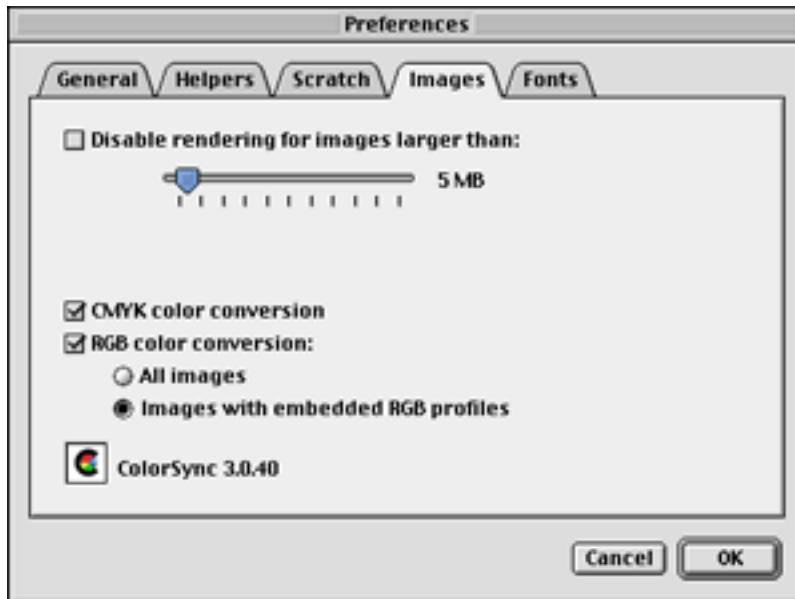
Preferences

General Helpers Scratch Images Fonts

☐ Disable rendering for images larger than:

5 MB

☑ CMYK color conversion

☑ RGB color conversion:

○ All images

◉ Images with embedded RGB profiles

ColorSync 3.0.40

Cancel OK